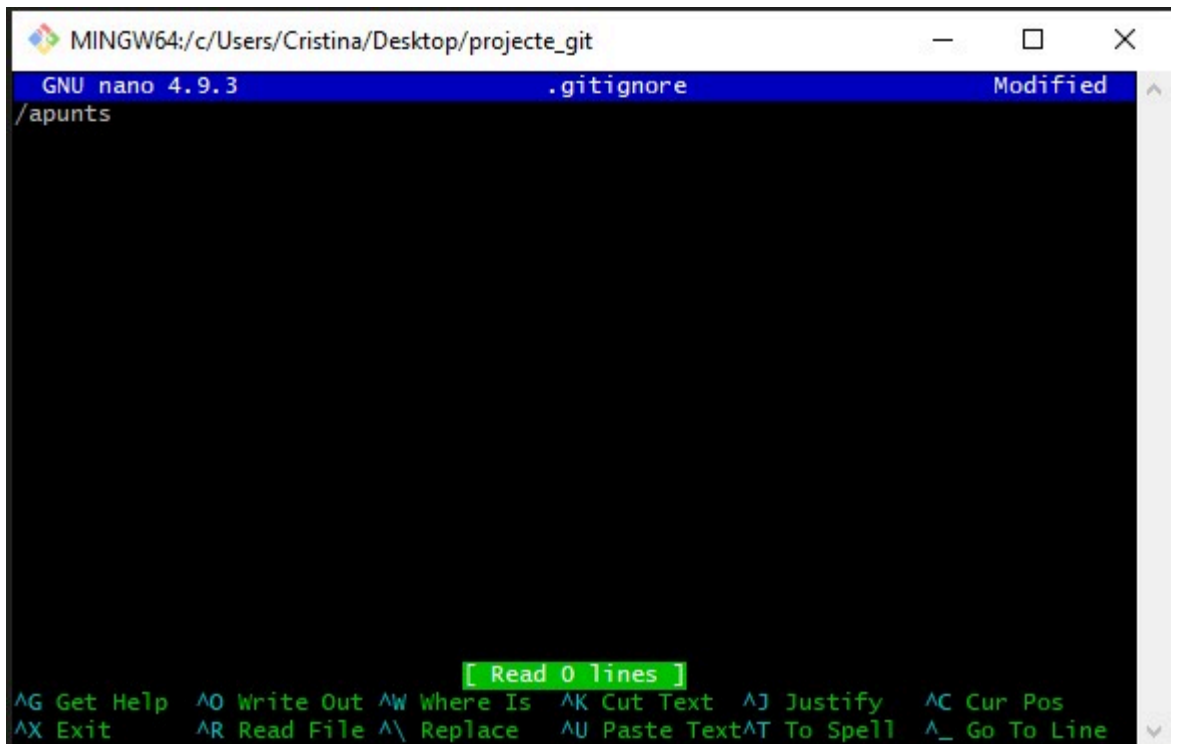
MINGW64:/c/Users/Cristina/Desktop/projecte_git

GNU nano 4.9.3 .gitignore Modified

/apunts

[ Read 0 lines ]

^G Get Help ^O Write Out ^W Where Is ^K Cut Text ^J Justify ^C Cur Pos
^X Exit ^R Read File ^\ Replace ^U Paste Text ^T To Spell ^_ Go To Line